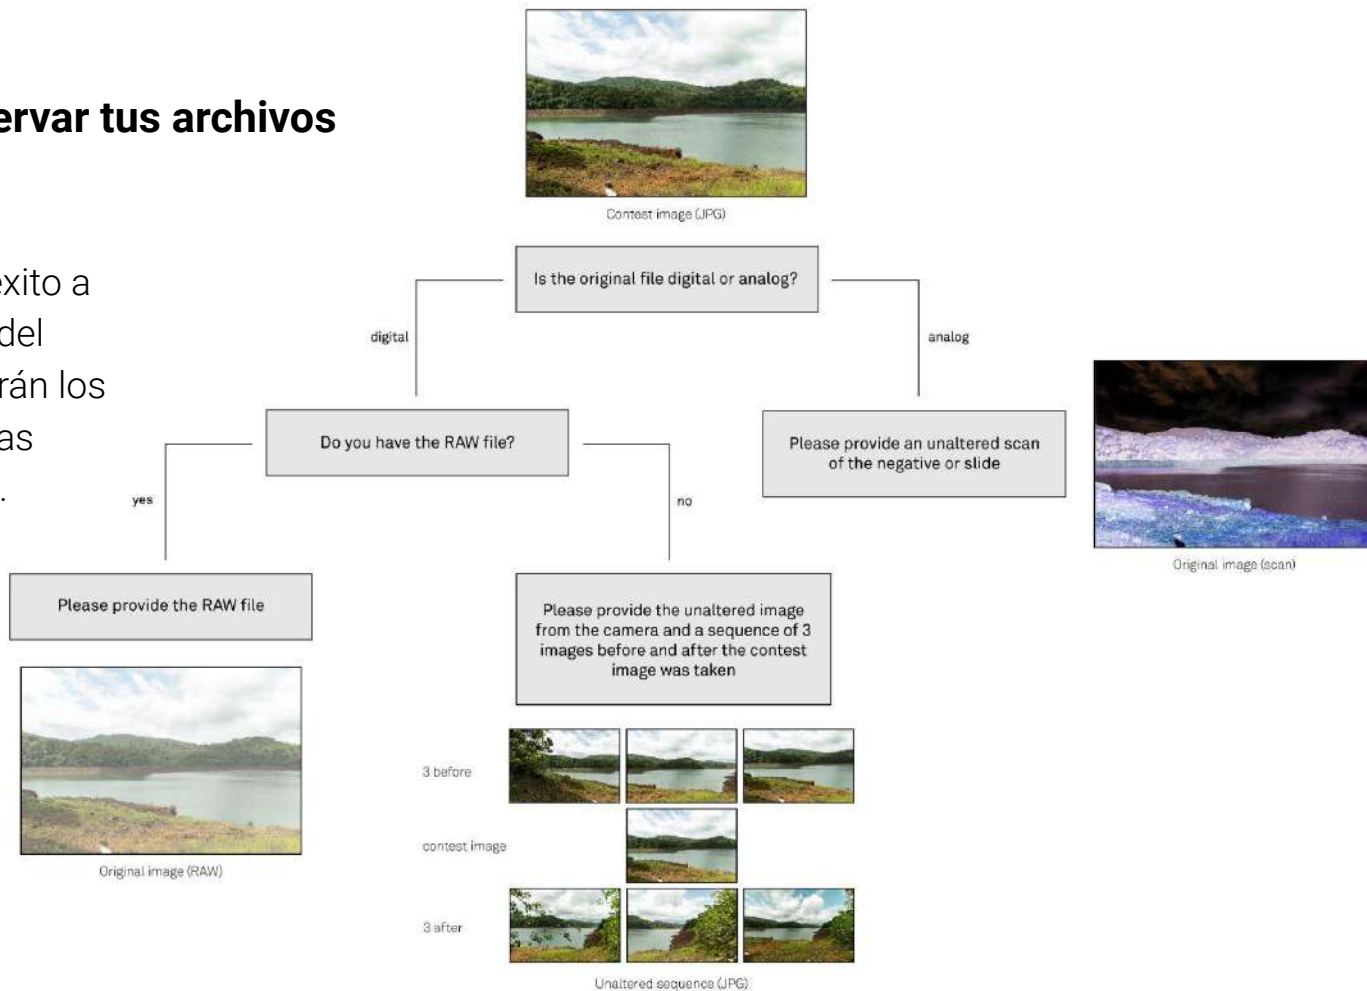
ervar tus archivos

éxito a
del
rán los
as
.

Contest image (JPG)

Is the original file digital or analog?

digital

analog

Do you have the RAW file?

Please provide an unaltered scan of the negative or slide

Original image (scan)

yes

no

Please provide the RAW file

Please provide the unaltered image from the camera and a sequence of 3 images before and after the contest image was taken

Original image (RAW)

3 before

contest image

3 after

Unaltered sequence (JPG)